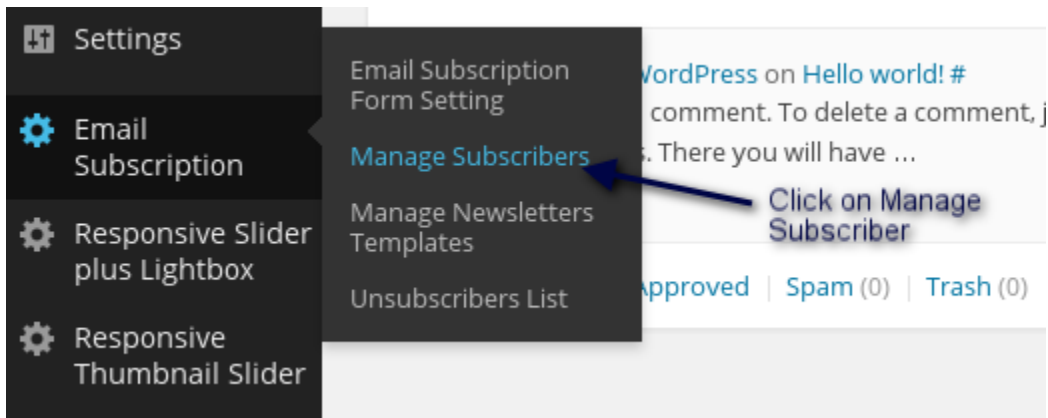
Settings

Email Subscription

Responsive Slider plus Lightbox

Responsive Thumbnail Slider

Email Subscription Form Setting

Manage Subscribers

Manage Newsletters Templates

Unsubscribers List

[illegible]ordPress on Hello world! #

comment. To delete a comment, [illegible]

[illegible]s. There you will have …

Click on Manage Subscriber

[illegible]pproved | Spam (0) | Trash (0)